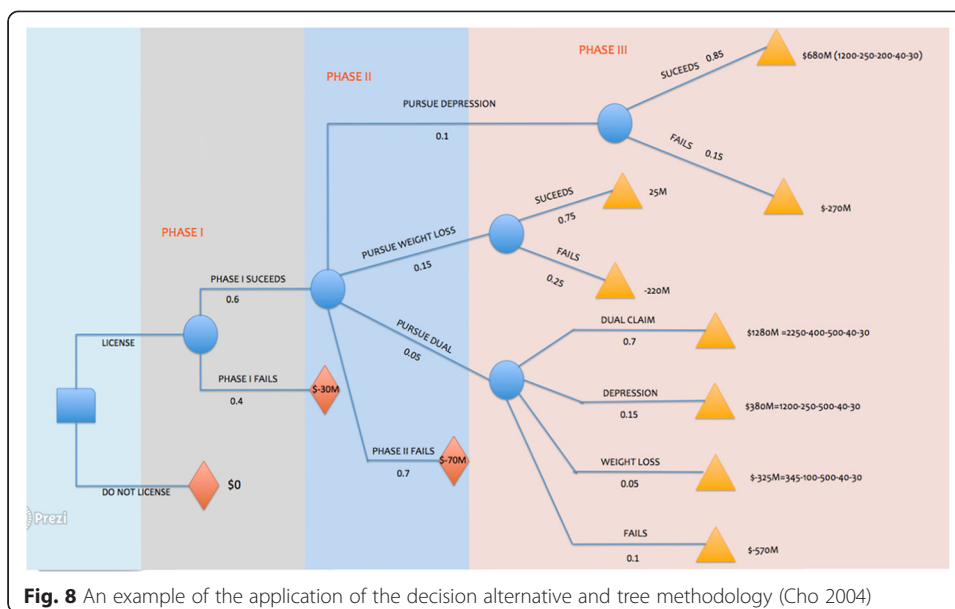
PHASE I

PHASE II

PHASE III

PURSUE DEPRESSION
0.1

SUCEEDS 0.85
$680M (1200-250-200-40-30)

FAILS
0.15
$-270M

SUCEEDS
0.75
25M

PURSUE WEIGHT LOSS
0.15

FAILS
0.25
-220M

PHASE I SUCEEDS
0.6

LICENSE

PURSUE DUAL
0.05

DUAL CLAIM
0.7
$1280M =2250-400-500-40-30

PHASE I FAILS
0.4
$-30M

DEPRESSION
0.15
$380M=1200-250-500-40-30

PHASE II FAILS
0.7
$-70M

WEIGHT LOSS
0.05
$-325M=345-100-500-40-30

DO NOT LICENSE
$0

Prezi

FAILS
0.1
$-570M

**Fig. 8** An example of the application of the decision alternative and tree methodology (Cho 2004)